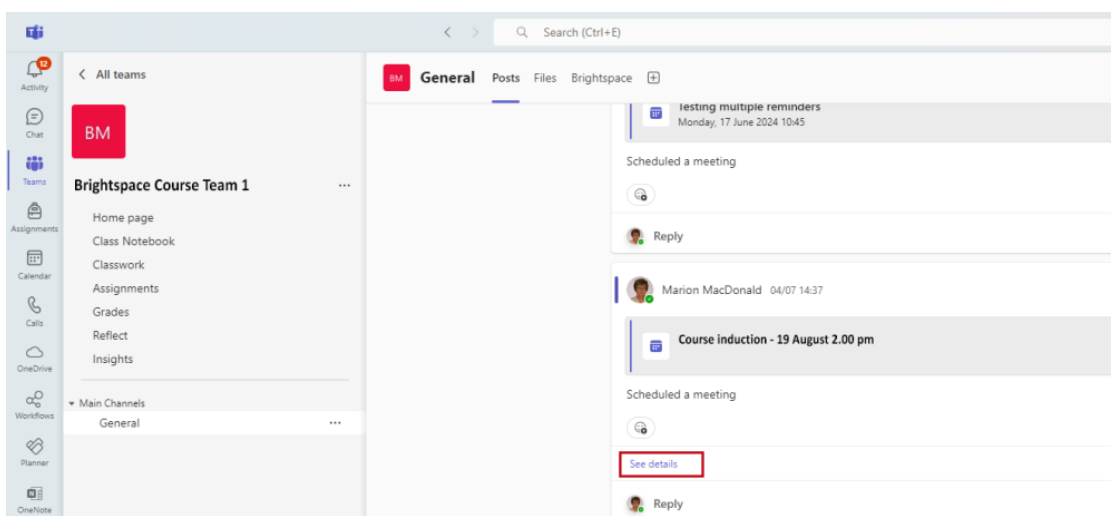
Search (Ctrl+E)

12
Activity
Chat
Teams
Assignments
Calendar
Calls
OneDrive
Workflows
Planner
OneNote

< All teams

BM

Brightspace Course Team 1 ...

Home page
Class Notebook
Classwork
Assignments
Grades
Reflect
Insights

Main Channels
General ...

BM General Posts Files Brightspace

Testing multiple reminders
Monday, 17 June 2024 10:45

Scheduled a meeting

Reply

Marion MacDonald 04/07 14:37

Course induction - 19 August 2.00 pm

Scheduled a meeting

See details

Reply